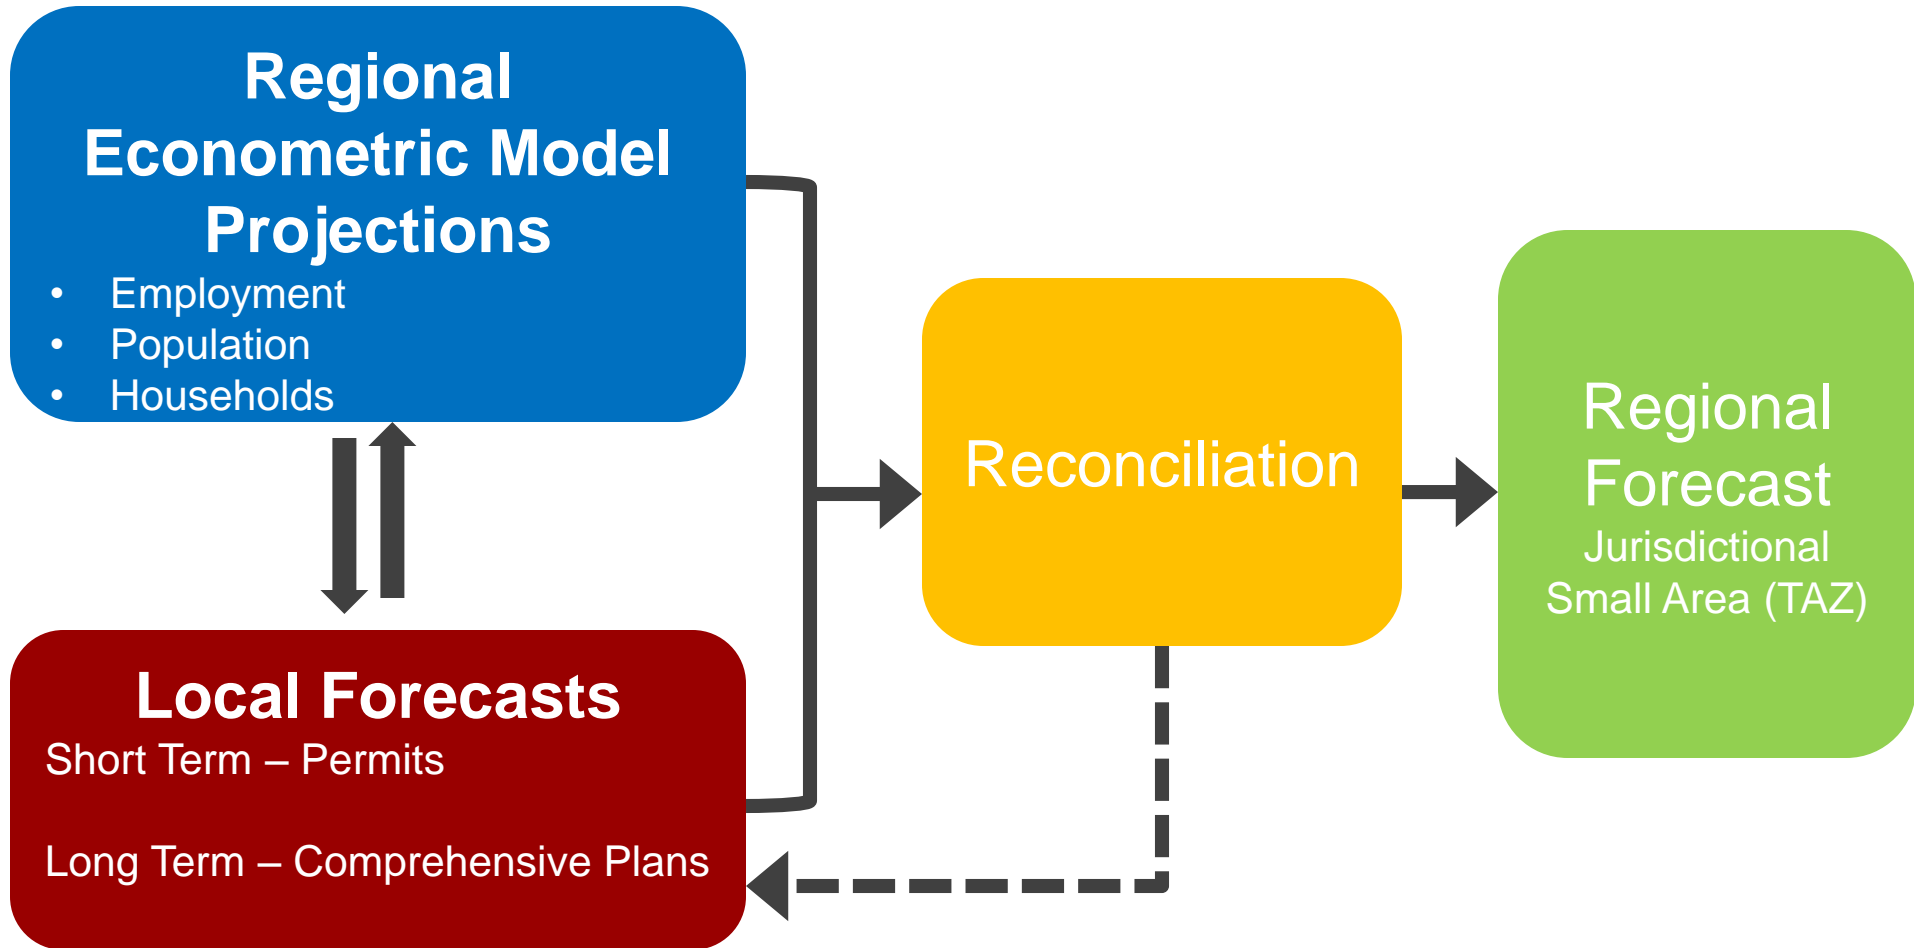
Regional Econometric Model Projections

- Employment
- Population
- Households

Local Forecasts

Short Term – Permits

Long Term – Comprehensive Plans

Reconciliation

Regional Forecast

Jurisdictional

Small Area (TAZ)